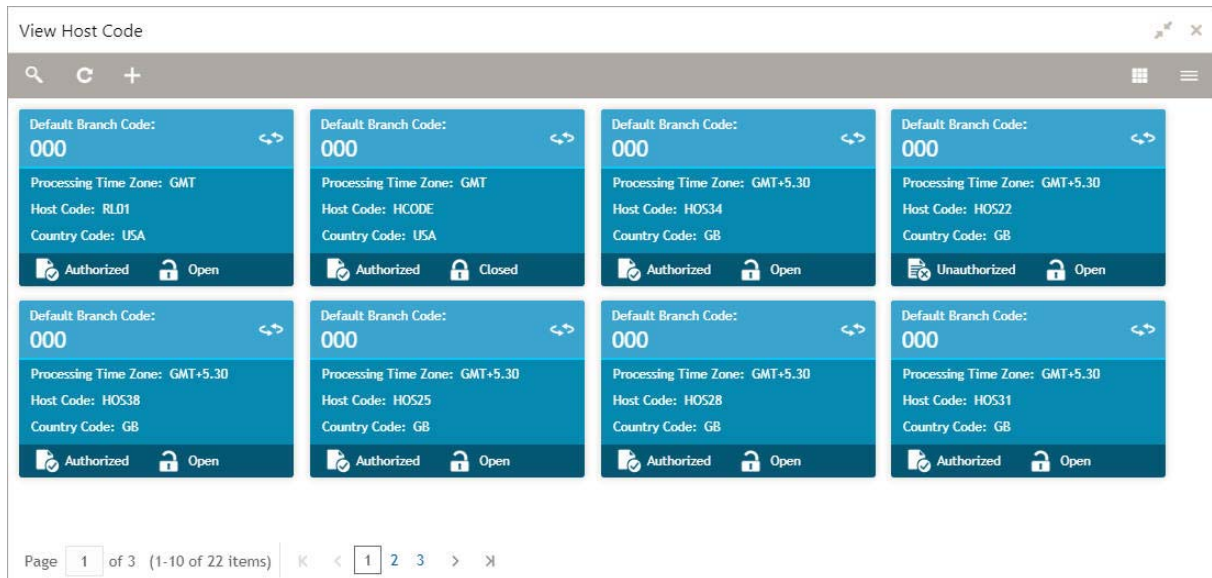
View Host Code

Default Branch Code:
000
Processing Time Zone: GMT
Host Code: RL01
Country Code: USA
Authorized Open

Default Branch Code:
000
Processing Time Zone: GMT
Host Code: HCODE
Country Code: USA
Authorized Closed

Default Branch Code:
000
Processing Time Zone: GMT+5.30
Host Code: HOS34
Country Code: GB
Authorized Open

Default Branch Code:
000
Processing Time Zone: GMT+5.30
Host Code: HOS22
Country Code: GB
Unauthorized Open

Default Branch Code:
000
Processing Time Zone: GMT+5.30
Host Code: HOS38
Country Code: GB
Authorized Open

Default Branch Code:
000
Processing Time Zone: GMT+5.30
Host Code: HOS25
Country Code: GB
Authorized Open

Default Branch Code:
000
Processing Time Zone: GMT+5.30
Host Code: HOS28
Country Code: GB
Authorized Open

Default Branch Code:
000
Processing Time Zone: GMT+5.30
Host Code: HOS31
Country Code: GB
Authorized Open

Page 1 of 3 (1-10 of 22 items) K < 1 2 3 > >I